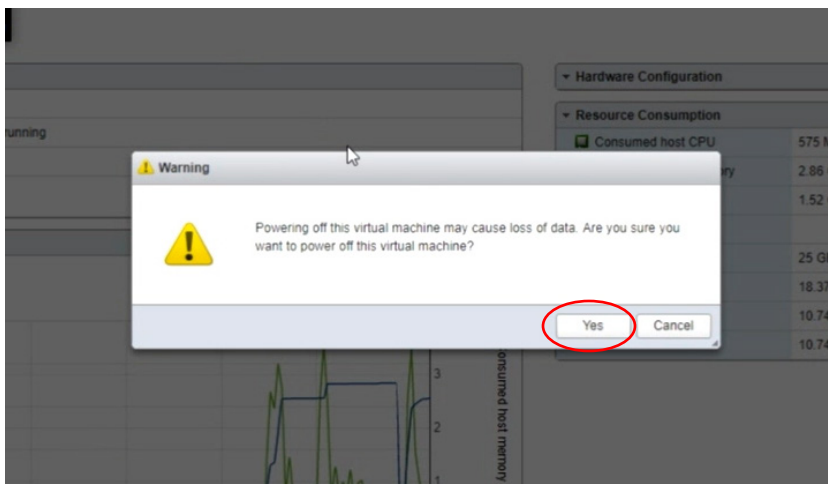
running

Hardware Configuration

Resource Consumption

Consumed host CPU 575 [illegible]

ry 2.86 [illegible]

1.52 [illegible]

25 G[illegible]

18.3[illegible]

10.7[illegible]

10.7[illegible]

Warning

Powering off this virtual machine may cause loss of data. Are you sure you want to power off this virtual machine?

Yes Cancel

3

2

1

onsumed host memory